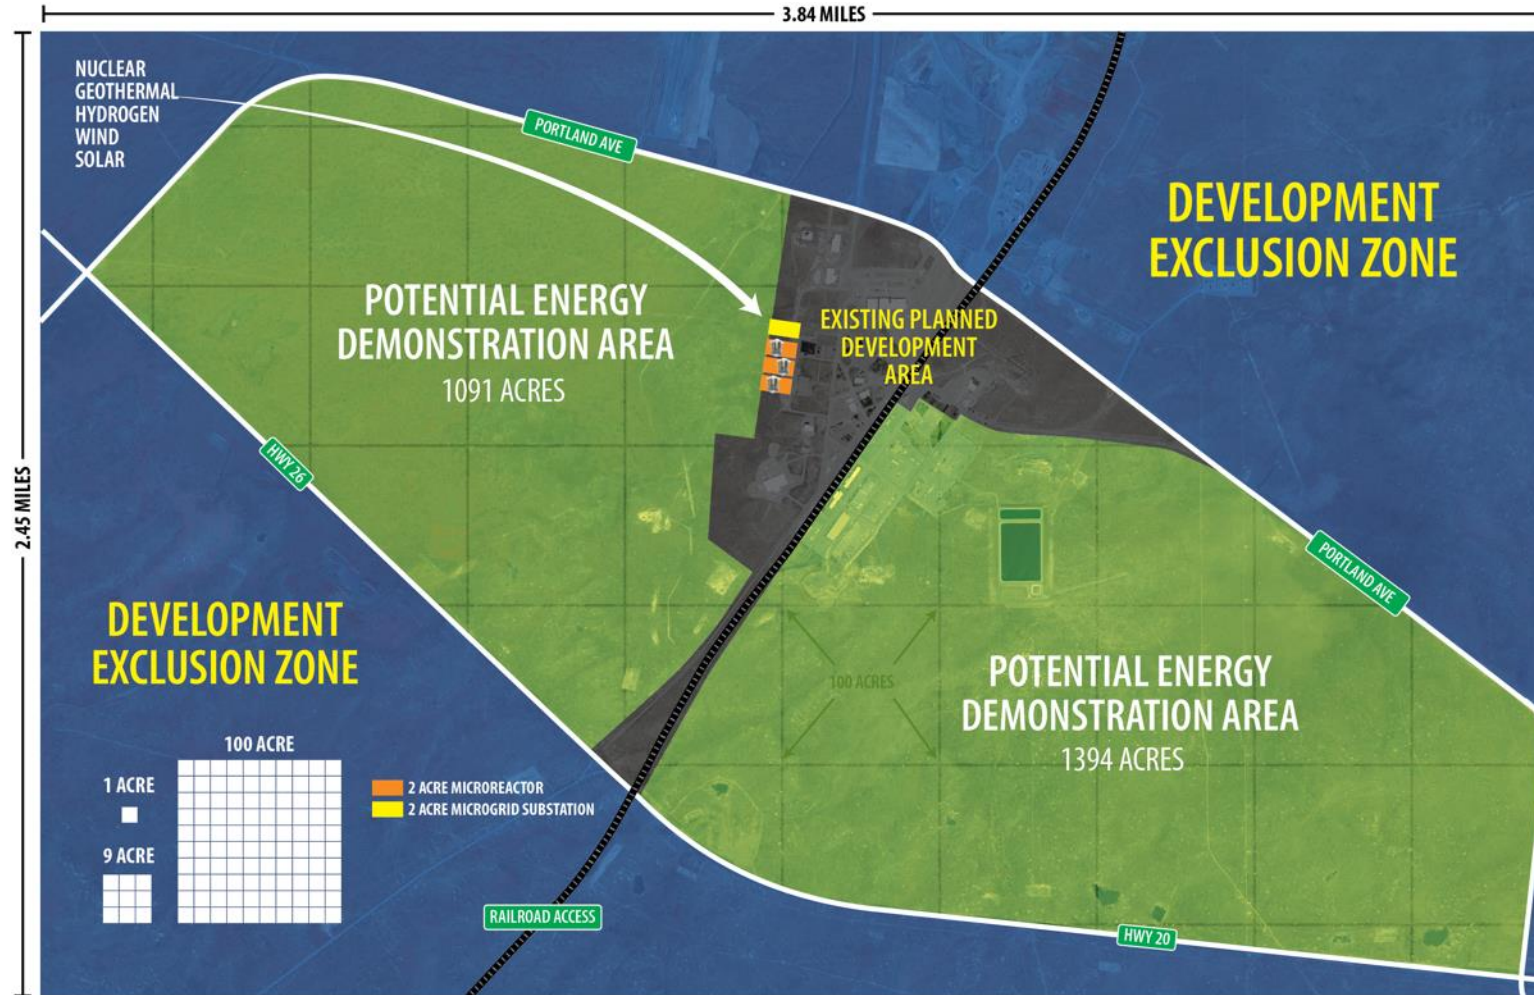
3.84 MILES

2.45 MILES

NUCLEAR
GEOTHERMAL
HYDROGEN
WIND
SOLAR

PORTLAND AVE

DEVELOPMENT EXCLUSION ZONE

POTENTIAL ENERGY DEMONSTRATION AREA
1091 ACRES

EXISTING PLANNED DEVELOPMENT AREA

HWY 26

PORTLAND AVE

DEVELOPMENT EXCLUSION ZONE

100 ACRES

POTENTIAL ENERGY DEMONSTRATION AREA
1394 ACRES

100 ACRE

1 ACRE

9 ACRE

2 ACRE MICROREACTOR
2 ACRE MICROGRID SUBSTATION

RAILROAD ACCESS

HWY 20